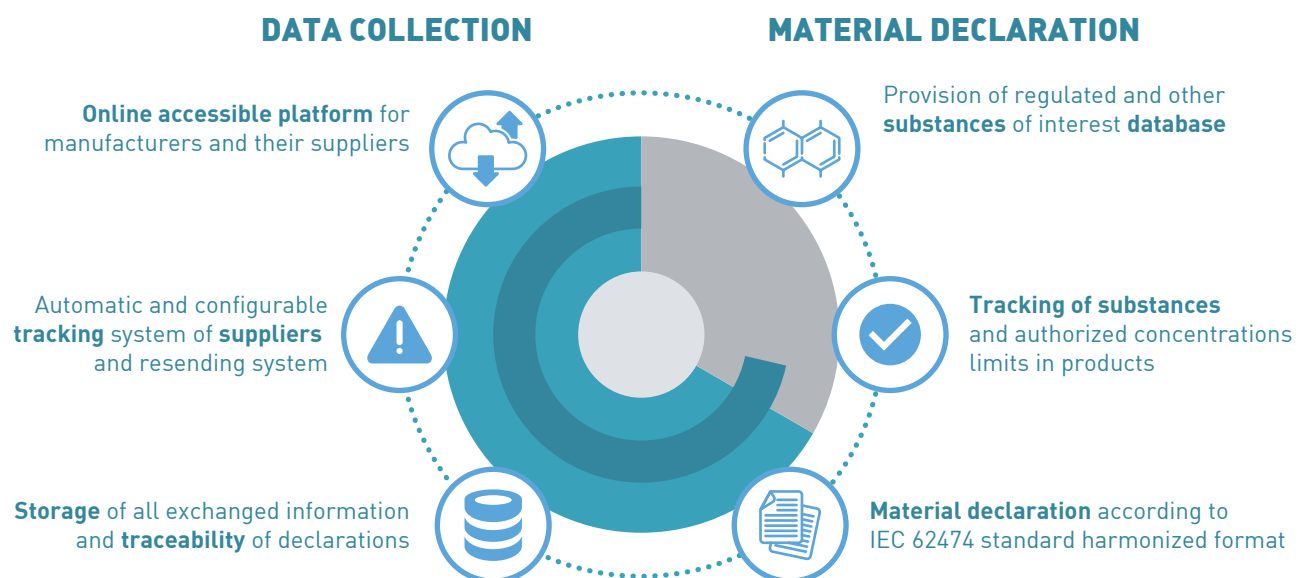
DATA COLLECTION

MATERIAL DECLARATION

Online accessible platform for manufacturers and their suppliers

Provision of regulated and other substances of interest database

Automatic and configurable tracking system of suppliers and resending system

Tracking of substances and authorized concentrations limits in products

Storage of all exchanged information and traceability of declarations

Material declaration according to IEC 62474 standard harmonized format